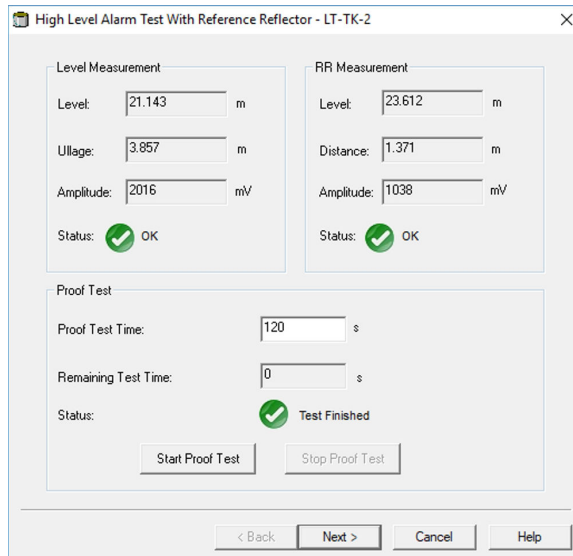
High Level Alarm Test With Reference Reflector - LT-TK-2

×

Level Measurement

Level: 21.143 m

Ullage: 3.857 m

Amplitude: 2016 mV

Status: OK

RR Measurement

Level: 23.612 m

Distance: 1.371 m

Amplitude: 1038 mV

Status: OK

Proof Test

Proof Test Time: 120 s

Remaining Test Time: 0 s

Status: Test Finished

Start Proof Test

Stop Proof Test

< Back

Next >

Cancel

Help